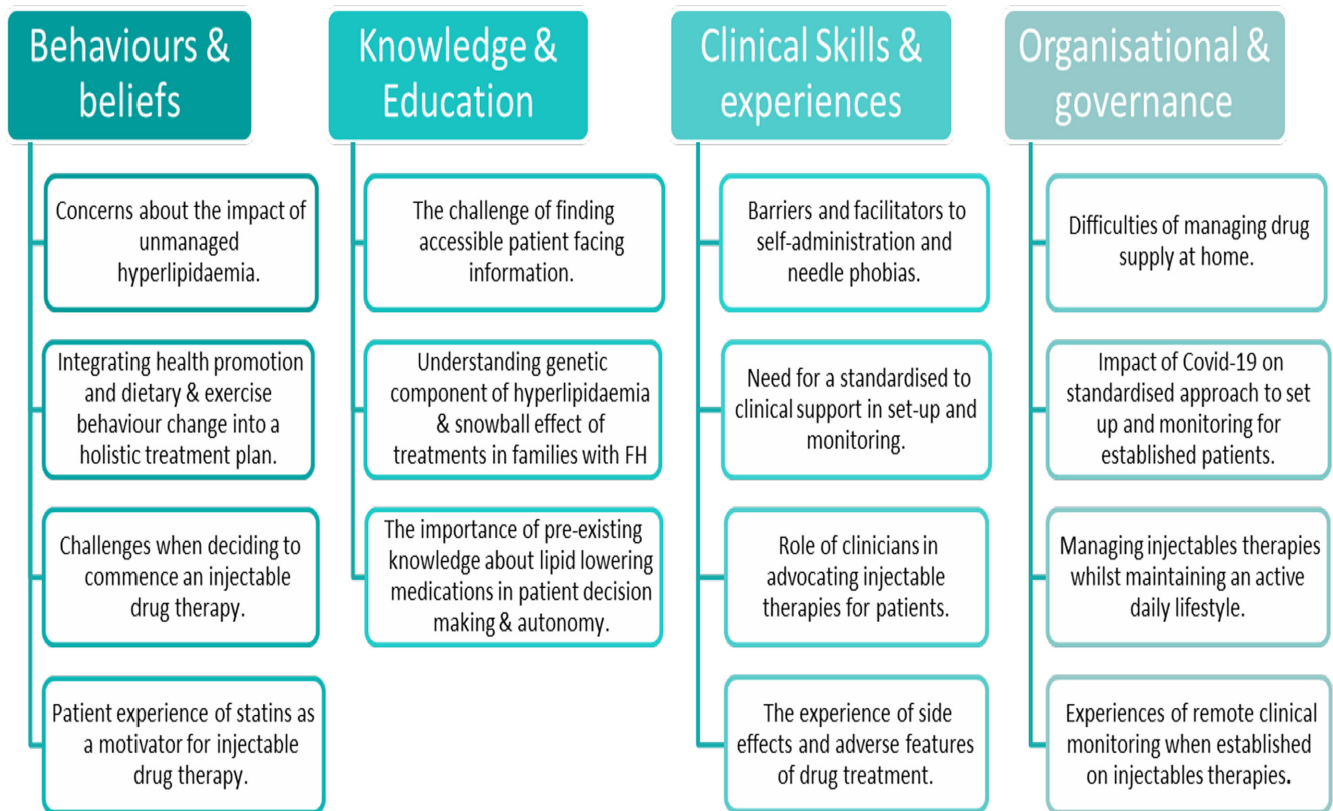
Behaviours & beliefs

Concerns about the impact of unmanaged hyperlipidaemia.

Integrating health promotion and dietary & exercise behaviour change into a holistic treatment plan.

Challenges when deciding to commence an injectable drug therapy.

Patient experience of statins as a motivator for injectable drug therapy.

Knowledge & Education

The challenge of finding accessible patient facing information.

Understanding genetic component of hyperlipidaemia & snowball effect of treatments in families with FH

The importance of pre-existing knowledge about lipid lowering medications in patient decision making & autonomy.

Clinical Skills & experiences

Barriers and facilitators to self-administration and needle phobias.

Need for a standardised to clinical support in set-up and monitoring.

Role of clinicians in advocating injectable therapies for patients.

The experience of side effects and adverse features of drug treatment.

Organisational & governance

Difficulties of managing drug supply at home.

Impact of Covid-19 on standardised approach to set up and monitoring for established patients.

Managing injectables therapies whilst maintaining an active daily lifestyle.

Experiences of remote clinical monitoring when established on injectables therapies.